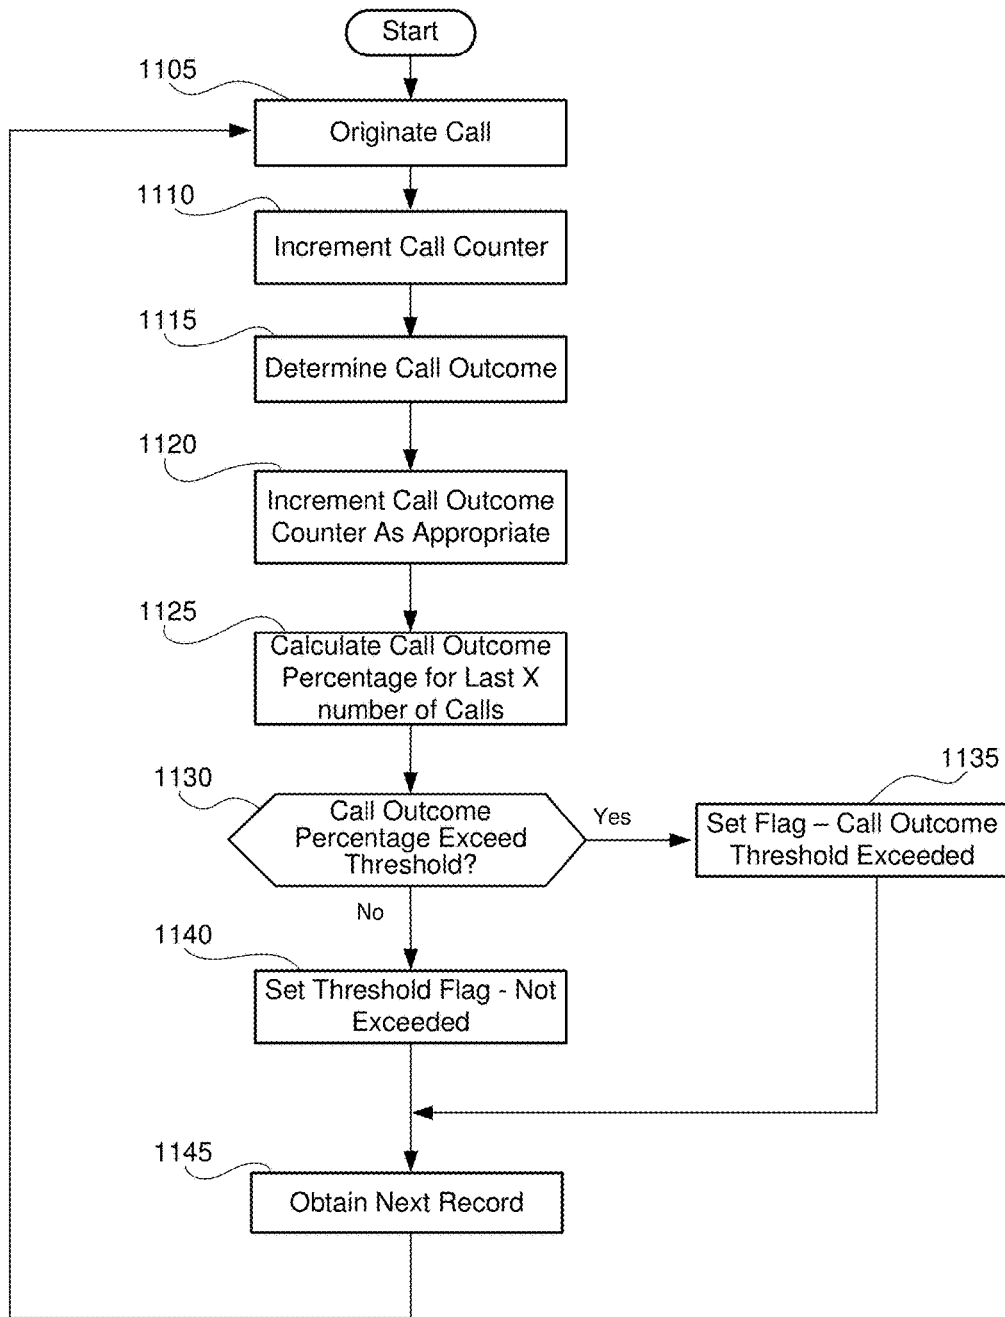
Start

1105

Originate Call

1110

Increment Call Counter

1115

Determine Call Outcome

1120

Increment Call Outcome Counter As Appropriate

1125

Calculate Call Outcome Percentage for Last X number of Calls

1130

Call Outcome Percentage Exceed Threshold?

Yes

1135

Set Flag – Call Outcome Threshold Exceeded

No

1140

Set Threshold Flag - Not Exceeded

1145

Obtain Next Record